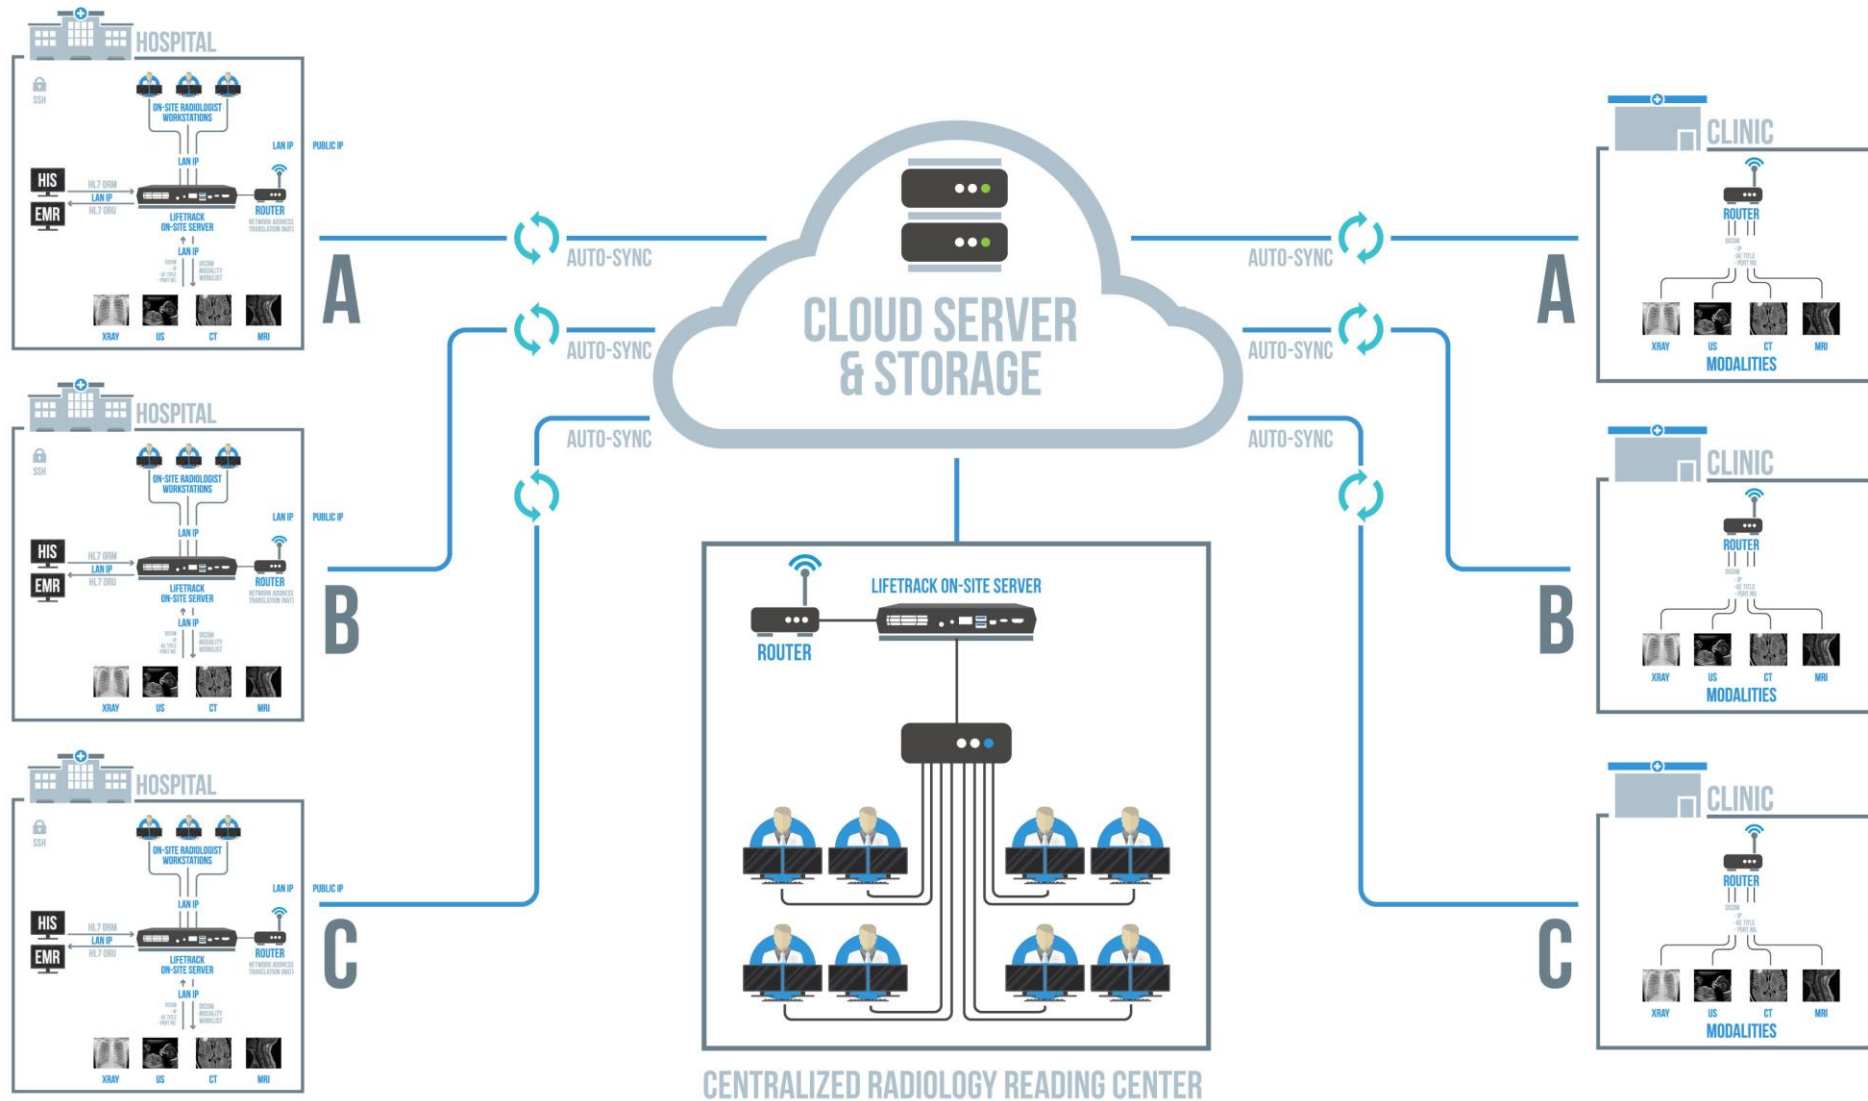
HOSPITAL

SSH

ON-SITE RADIOLOGIST WORKSTATIONS

LAN IP

LAN IP

PUBLIC IP

HIS

EMR

HL7 ORM

LAN IP

HL7 ORU

LIFETRACK ON-SITE SERVER

ROUTER

NETWORK ADDRESS TRANSLATION (NAT)

LAN IP

XRAY US CT MRI

A

HOSPITAL

SSH

ON-SITE RADIOLOGIST WORKSTATIONS

LAN IP

LAN IP

PUBLIC IP

HIS

EMR

HL7 ORM

LAN IP

HL7 ORU

LIFETRACK ON-SITE SERVER

ROUTER

NETWORK ADDRESS TRANSLATION (NAT)

LAN IP

XRAY US CT MRI

B

HOSPITAL

SSH

ON-SITE RADIOLOGIST WORKSTATIONS

LAN IP

LAN IP

PUBLIC IP

HIS

EMR

HL7 ORM

LAN IP

HL7 ORU

LIFETRACK ON-SITE SERVER

ROUTER

NETWORK ADDRESS TRANSLATION (NAT)

LAN IP

XRAY US CT MRI

C

AUTO-SYNC

AUTO-SYNC

AUTO-SYNC

CLOUD SERVER & STORAGE

AUTO-SYNC

AUTO-SYNC

AUTO-SYNC

ROUTER

LIFETRACK ON-SITE SERVER

CENTRALIZED RADIOLOGY READING CENTER

CLINIC

ROUTER

XRAY US CT MRI

MODALITIES

A

CLINIC

ROUTER

XRAY US CT MRI

MODALITIES

B

CLINIC

ROUTER

XRAY US CT MRI

MODALITIES

C